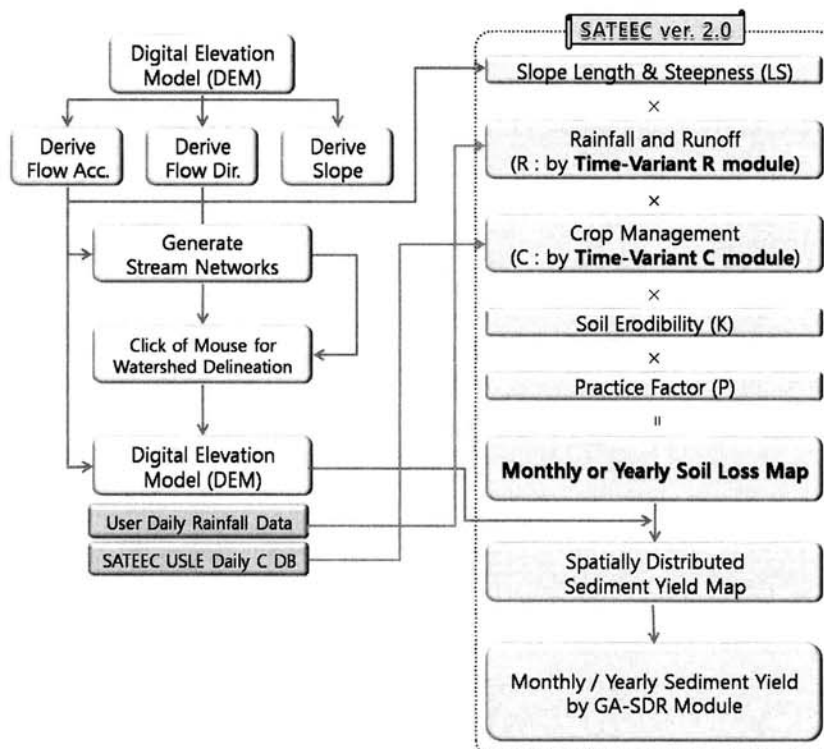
SATEEC ver. 2.0

Digital Elevation Model (DEM)

Derive Flow Acc.

Derive Flow Dir.

Derive Slope

Generate Stream Networks

Click of Mouse for Watershed Delineation

Digital Elevation Model (DEM)

User Daily Rainfall Data

SATEEC USLE Daily C DB

Slope Length & Steepness (LS)

×

Rainfall and Runoff (R : by **Time-Variant R module**)

×

Crop Management (C : by **Time-Variant C module**)

×

Soil Erodibility (K)

×

Practice Factor (P)

=

**Monthly or Yearly Soil Loss Map**

Spatially Distributed Sediment Yield Map

Monthly / Yearly Sediment Yield by GA-SDR Module